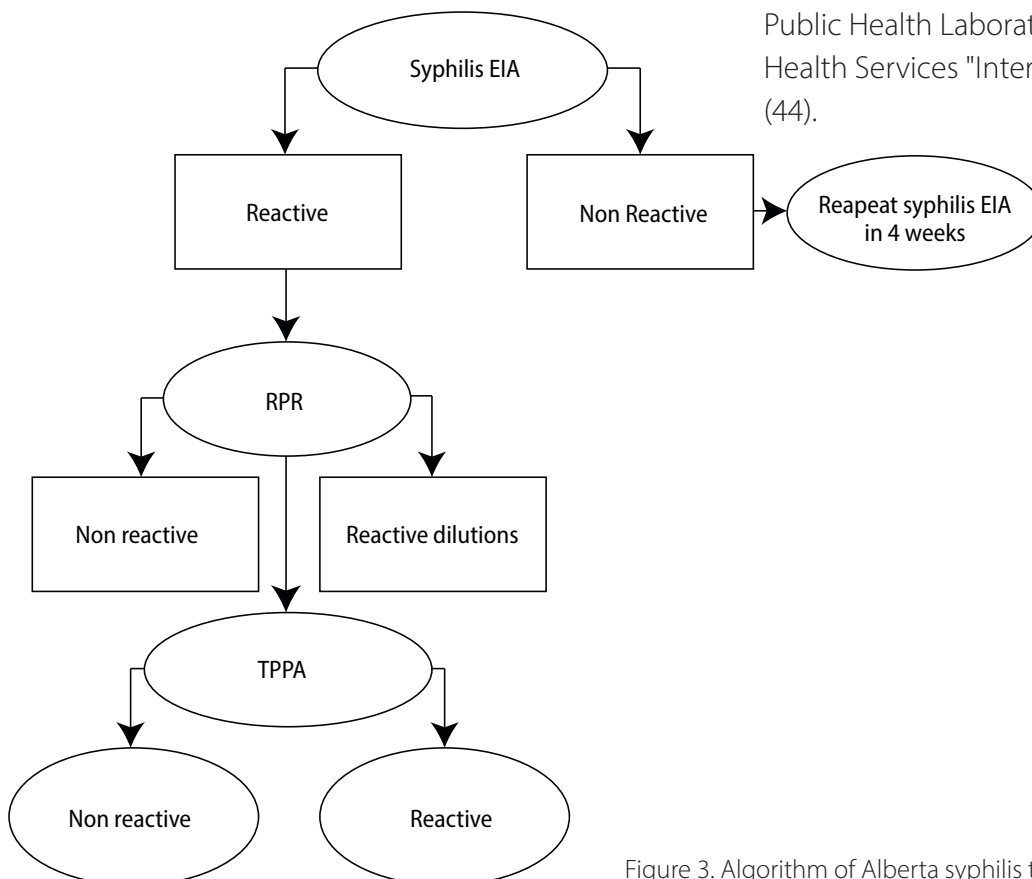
Public Health Laborat
Health Services "Inter
(44).

Syphilis EIA

Reactive

Non Reactive

Reapeat syphilis EIA in 4 weeks

RPR

Non reactive

Reactive dilutions

TPPA

Non reactive

Reactive

Figure 3. Algorithm of Alberta syphilis t